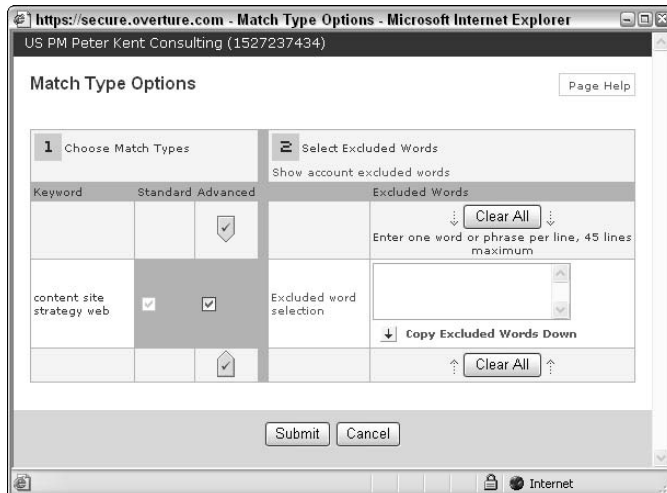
https://secure.overture.com - Match Type Options - Microsoft Internet Explorer

US PM Peter Kent Consulting (1527237434)

Match Type Options

Page Help

1 Choose Match Types

2 Select Excluded Words

Show account excluded words

| Keyword | Standard | Advanced | | Excluded Words |
|---|---|---|---|---|
| | | | | Clear All<br>Enter one word or phrase per line, 45 lines maximum |
| content site strategy web | | | Excluded word selection | Copy Excluded Words Down |
| | | | | Clear All |

Submit Cancel

Internet